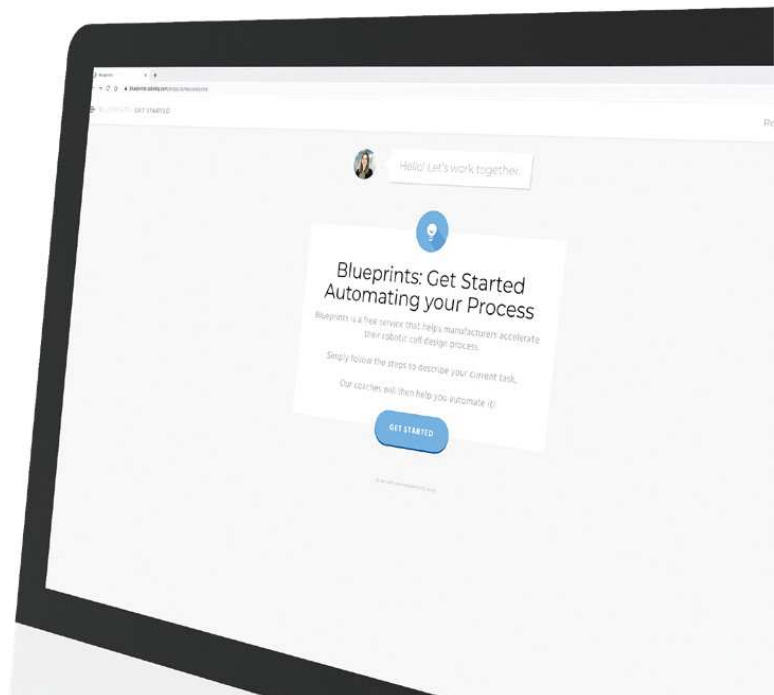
Blueprints

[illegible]

BLUEPRINTS GET STARTED

Pr

Hello! Let's work together.

Blueprints: Get Started Automating your Process

Blueprints is a free service that helps manufacturers accelerate their robotic cell design process.

Simply follow the steps to describe your current task.

Our coaches will then help you automate it!

GET STARTED

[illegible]